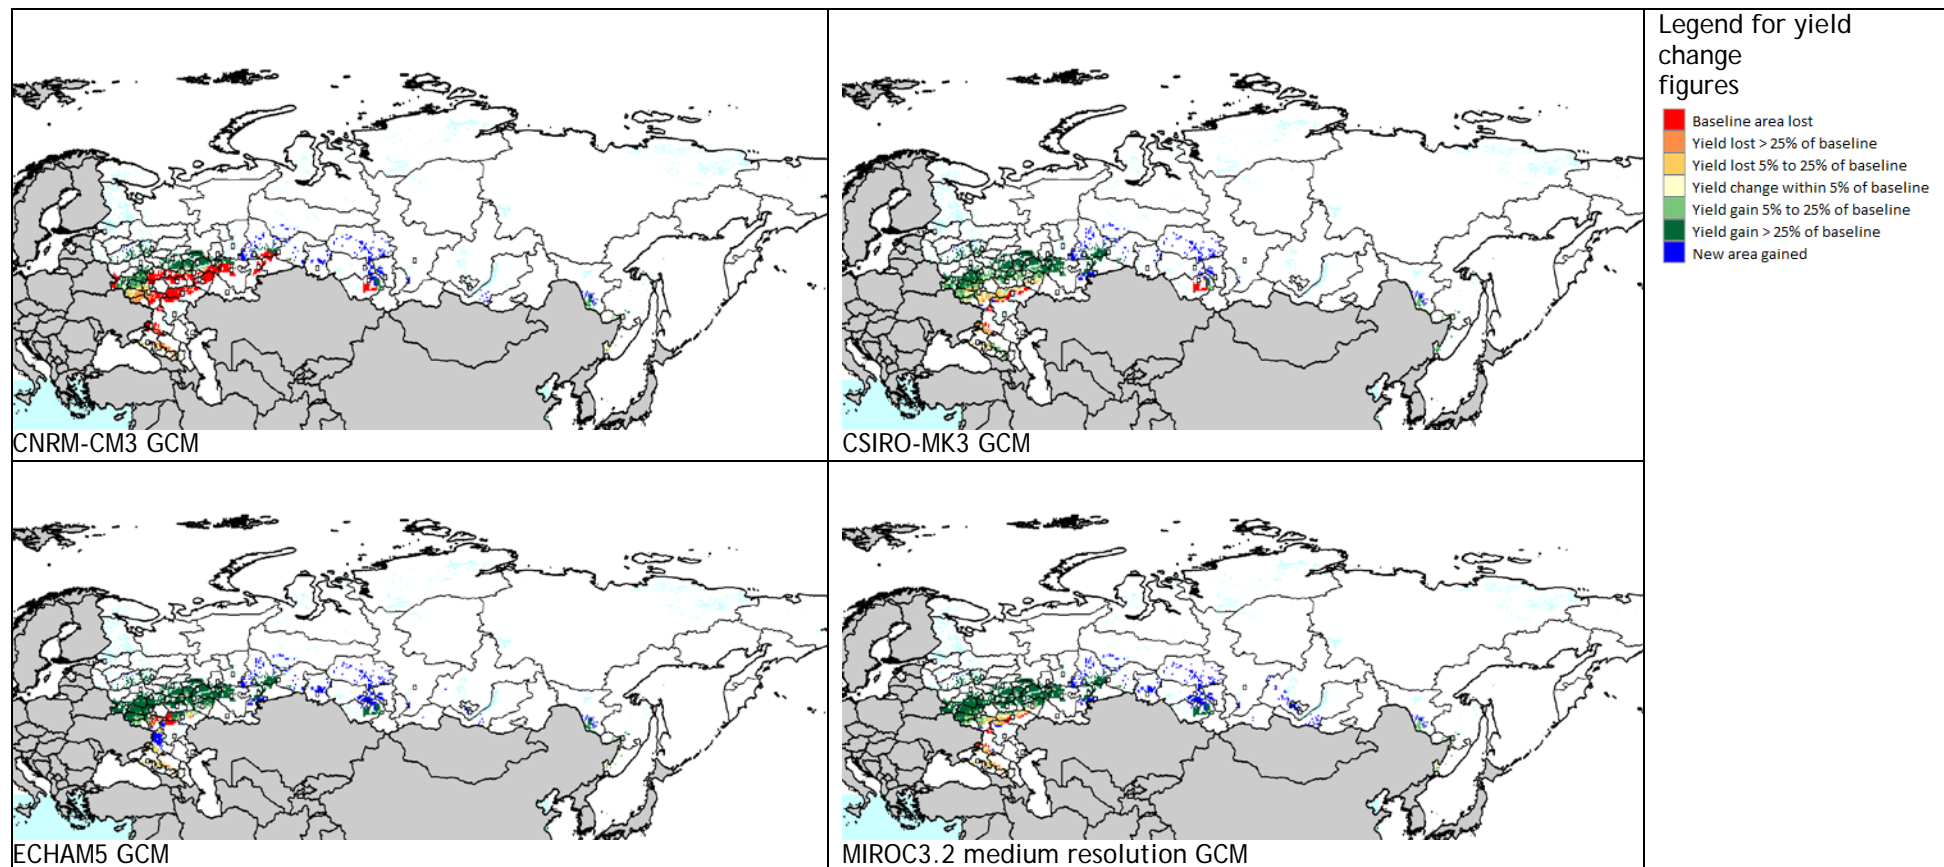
CNRM-CM3 GCM

CSIRO-MK3 GCM

Legend for yield change figures

Baseline area lost
Yield lost > 25% of baseline
Yield lost 5% to 25% of baseline
Yield change within 5% of baseline
Yield gain 5% to 25% of baseline
Yield gain > 25% of baseline
New area gained

ECHAM5 GCM

MIROC3.2 medium resolution GCM